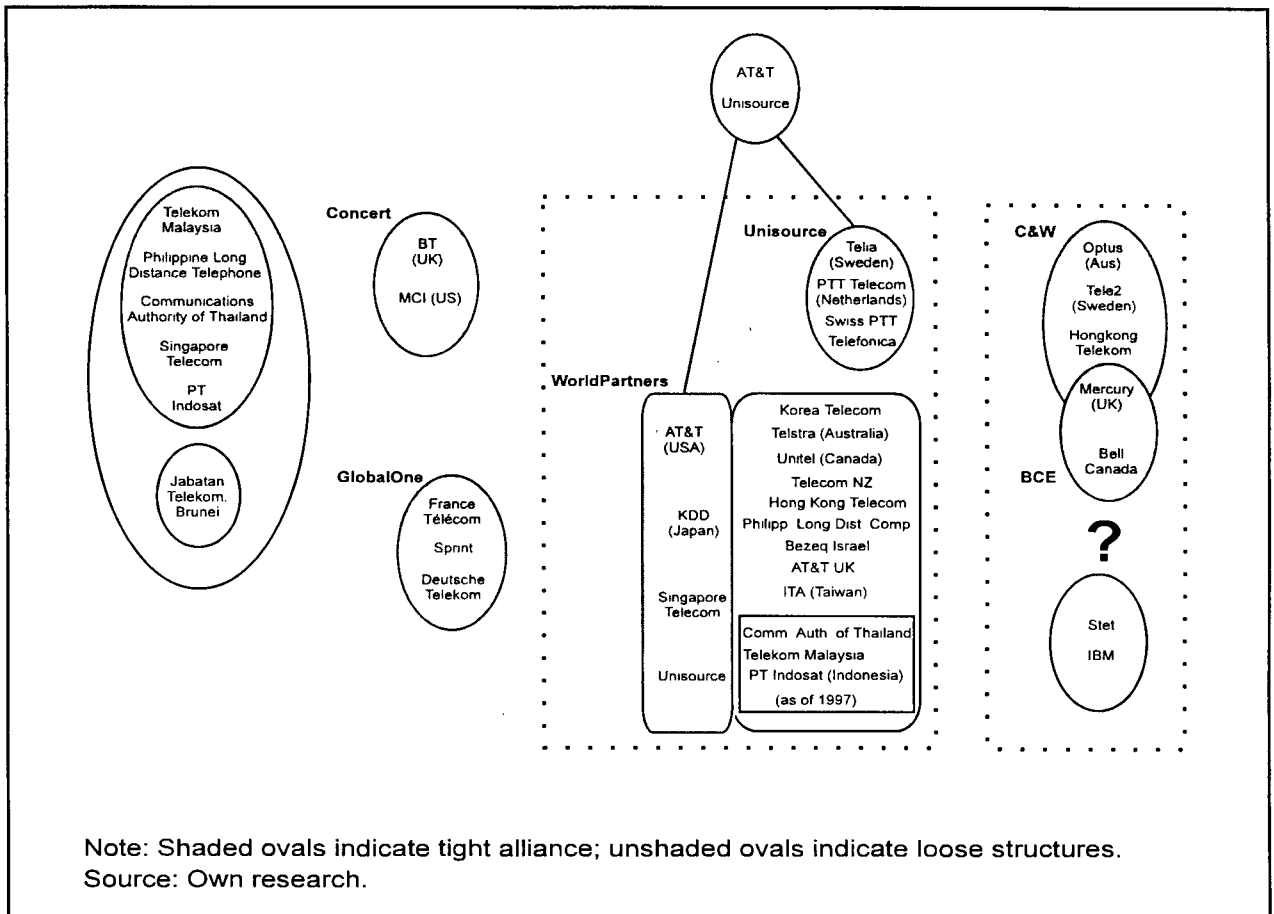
AT&T
Unisource

Telekom Malaysia
Philippine Long Distance Telephone
Communications Authority of Thailand
Singapore Telecom
PT Indosat

Jabatan Telekom. Brunei

Concert
BT (UK)
MCI (US)

GlobalOne
France Télécom
Sprint
Deutsche Telekom

Unisource
Telia (Sweden)
PTT Telecom (Netherlands)
Swiss PTT
Telefonica

WorldPartners
AT&T (USA)
KDD (Japan)
Singapore Telecom
Unisource

Korea Telecom
Telstra (Australia)
Unitel (Canada)
Telecom NZ
Hong Kong Telecom
Philipp Long Dist Comp
Bezeq Israel
AT&T UK
ITA (Taiwan)

Comm Auth of Thailand
Telekom Malaysia
PT Indosat (Indonesia)
(as of 1997)

C&W
Optus (Aus)
Tele2 (Sweden)
Hongkong Telekom
Mercury (UK)

BCE
Bell Canada

?

Stet
IBM

Note: Shaded ovals indicate tight alliance; unshaded ovals indicate loose structures.
Source: Own research.